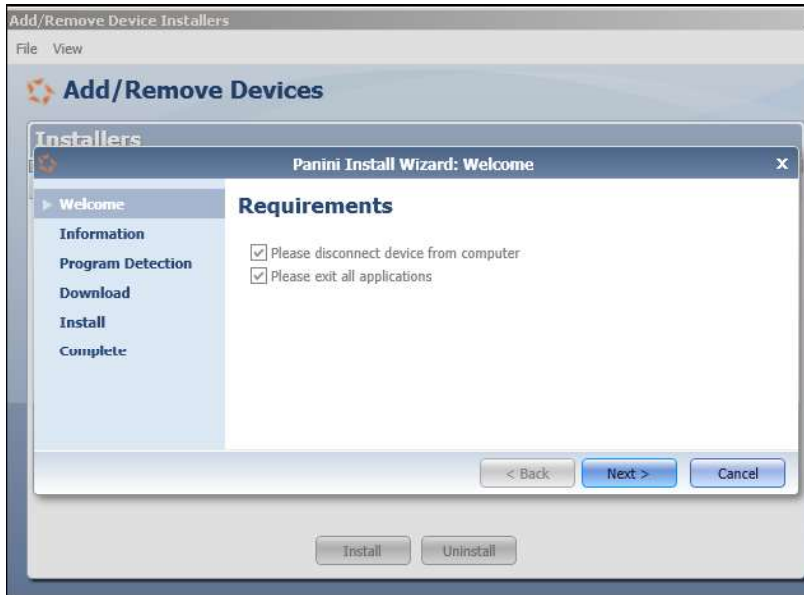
Add/Remove Device Installers

File View

Add/Remove Devices

Installers

Panini Install Wizard: Welcome

x

Welcome
Information
Program Detection
Download
Install
Complete

Requirements

Please disconnect device from computer
Please exit all applications

< Back
Next >
Cancel

Install
Uninstall